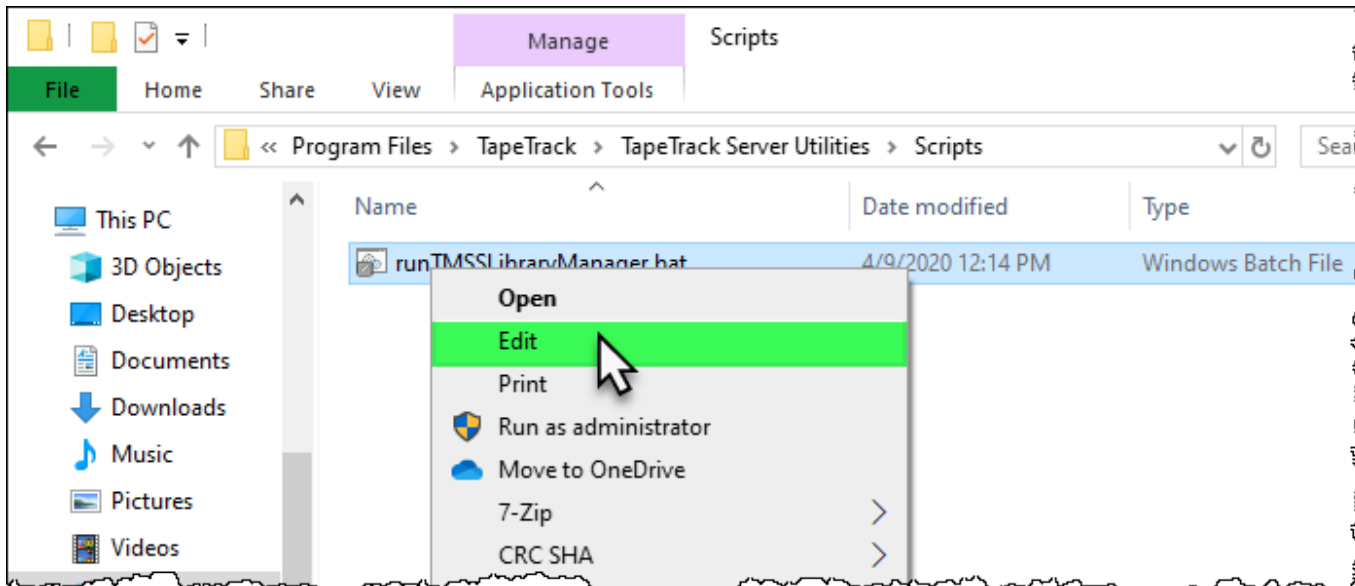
Manage

Scripts

File

Home

Share

View

Application Tools

« Program Files > TapeTrack > TapeTrack Server Utilities > Scripts

Sea

This PC

3D Objects

Desktop

Documents

Downloads

Music

Pictures

Videos

Name

Date modified

Type

runTMSSLibraryManager.bat

4/9/2020 12:14 PM

Windows Batch File

Open

Edit

Print

Run as administrator

Move to OneDrive

7-Zip

CRC SHA